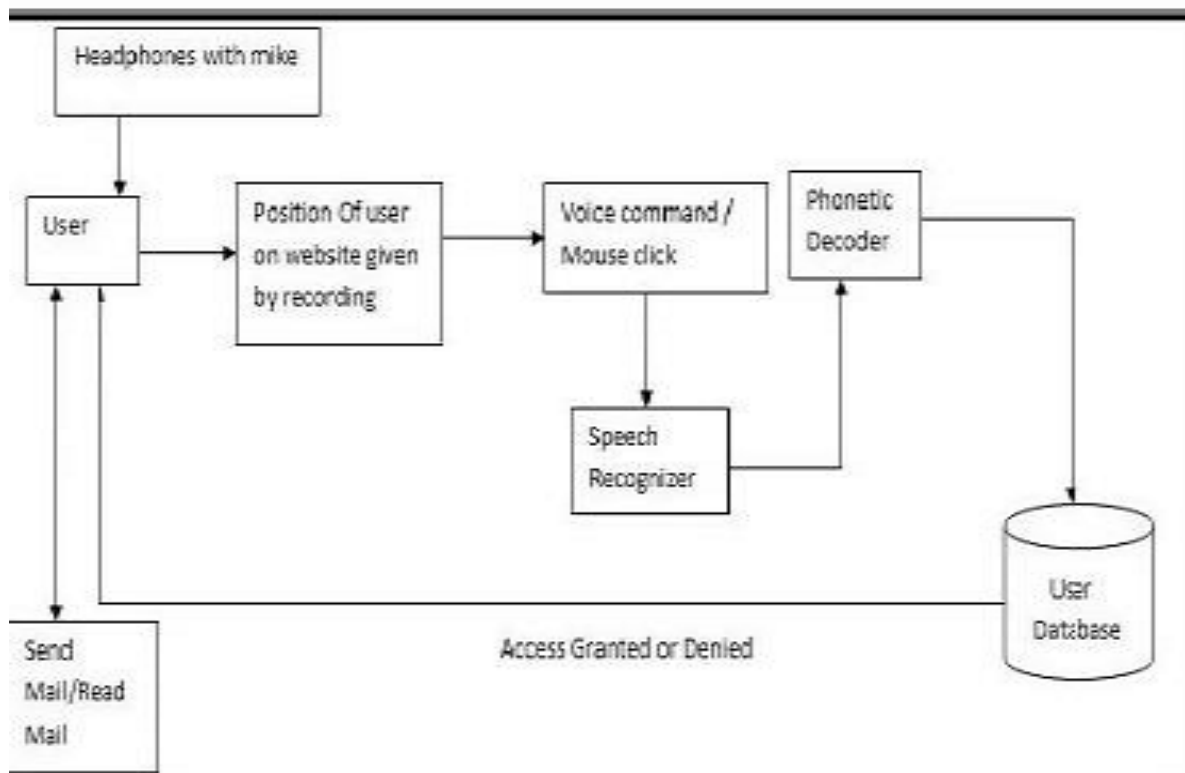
Headphones with mike

User

Position Of user on website given by recording

Voice command / Mouse click

Phonetic Decoder

Speech Recognizer

User Database

Access Granted or Denied

Send Mail/Read Mail